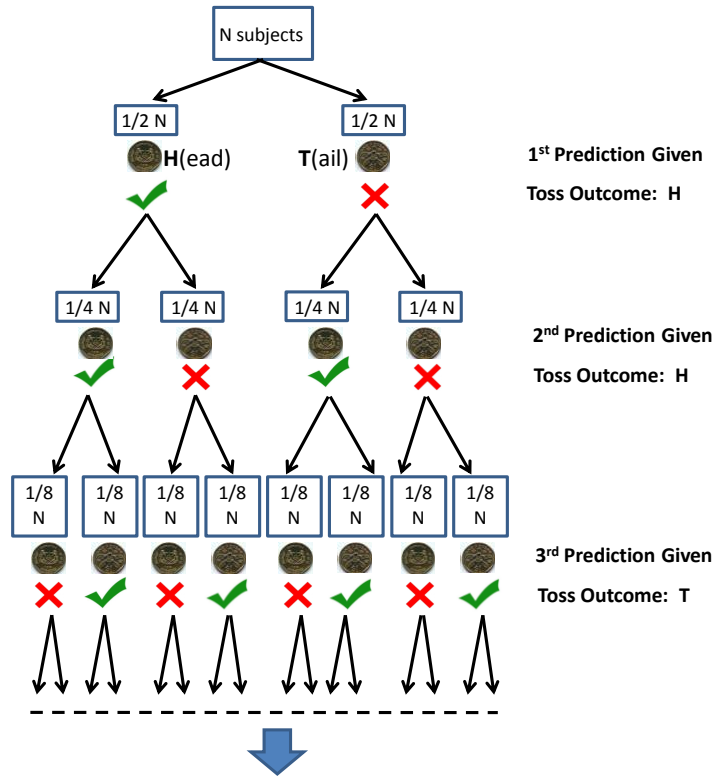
N subjects

1/2 N

1/2 N

H(ead)

T(ail)

1st Prediction Given

Toss Outcome: H

1/4 N

1/4 N

1/4 N

1/4 N

2nd Prediction Given

Toss Outcome: H

1/8 N

1/8 N

1/8 N

1/8 N

1/8 N

1/8 N

1/8 N

1/8 N

3rd Prediction Given

Toss Outcome: T